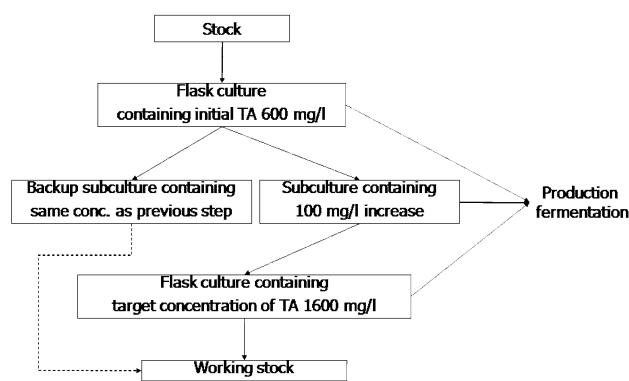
Stock

Flask culture
containing initial TA 600 mg/l

Backup subculture containing
same conc. as previous step

Subculture containing
100 mg/l increase

Production
fermentation

Flask culture containing
target concentration of TA 1600 mg/l

Working stock